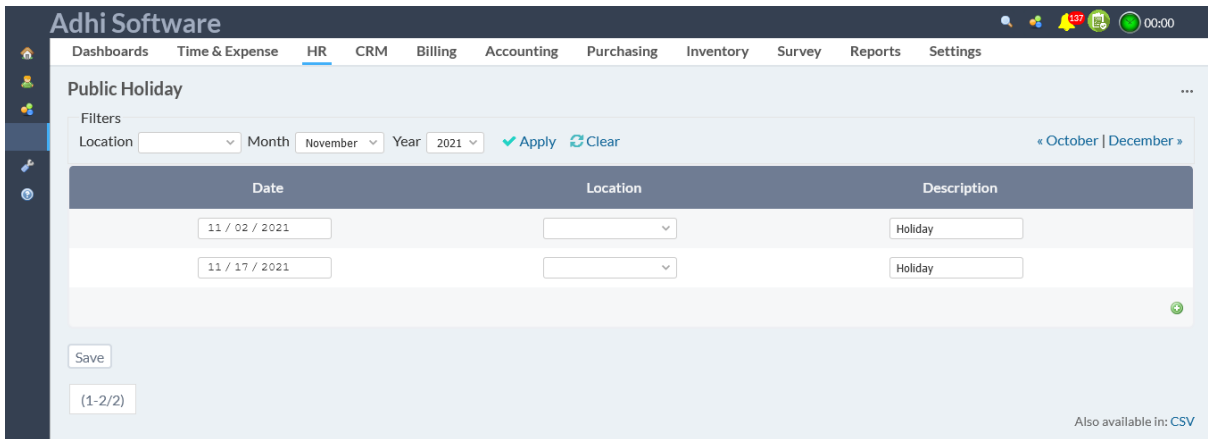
Adhi Software

137 00:00

Dashboards Time & Expense HR CRM Billing Accounting Purchasing Inventory Survey Reports Settings

Public Holiday

...

Filters

Location Month November Year 2021 Apply Clear

« October | December »

| Date | Location | Description |
|---|---|---|
| 11 / 02 / 2021 | | Holiday |
| 11 / 17 / 2021 | | Holiday |

Save

(1-2/2)

Also available in: CSV